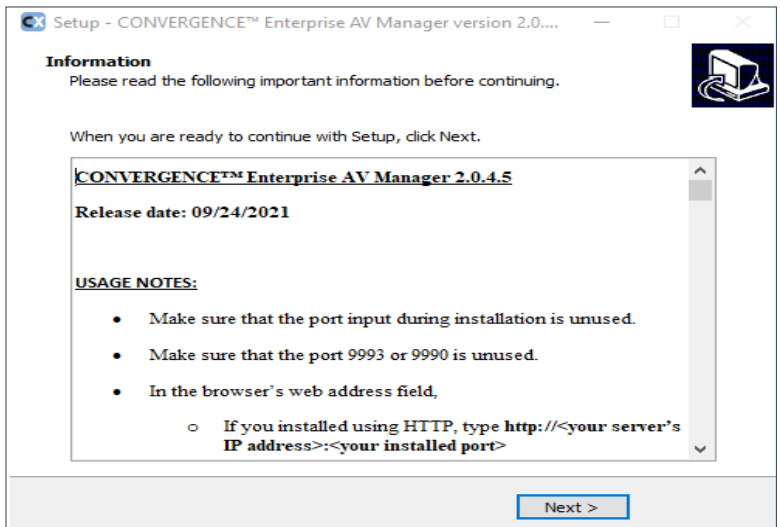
CX Setup - CONVERGENCE™ Enterprise AV Manager version 2.0....

Information
Please read the following important information before continuing.

When you are ready to continue with Setup, click Next.

CONVERGENCE™ Enterprise AV Manager 2.0.4.5

Release date: 09/24/2021

USAGE NOTES:

• Make sure that the port input during installation is unused.

• Make sure that the port 9993 or 9990 is unused.

• In the browser's web address field,

o If you installed using HTTP, type http://<your server's IP address>:<your installed port>

Next >